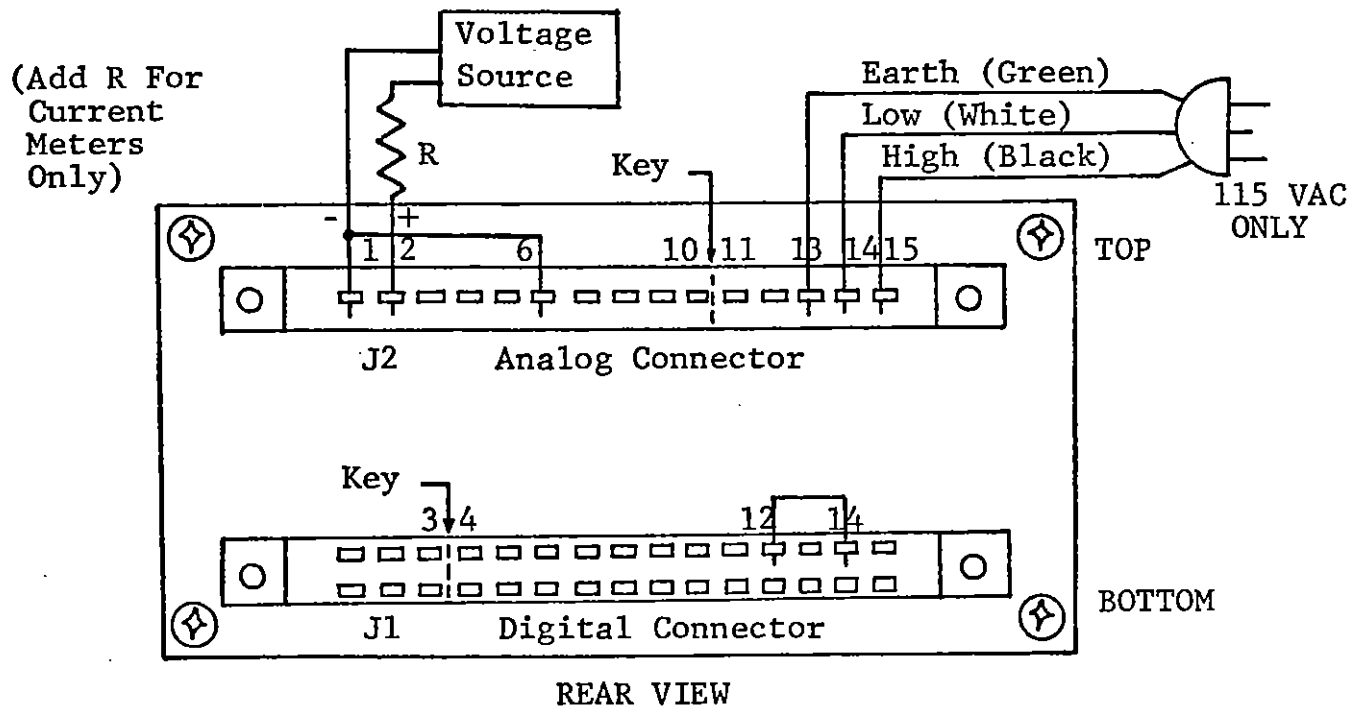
(Add R For Current Meters Only)

Voltage Source

R

Key

Earth (Green)

Low (White)

High (Black)

115 VAC ONLY

-

+

1 2 6 10 11 13 14 15

TOP

J2 Analog Connector

Key

3 4 12 14

BOTTOM

J1 Digital Connector

REAR VIEW